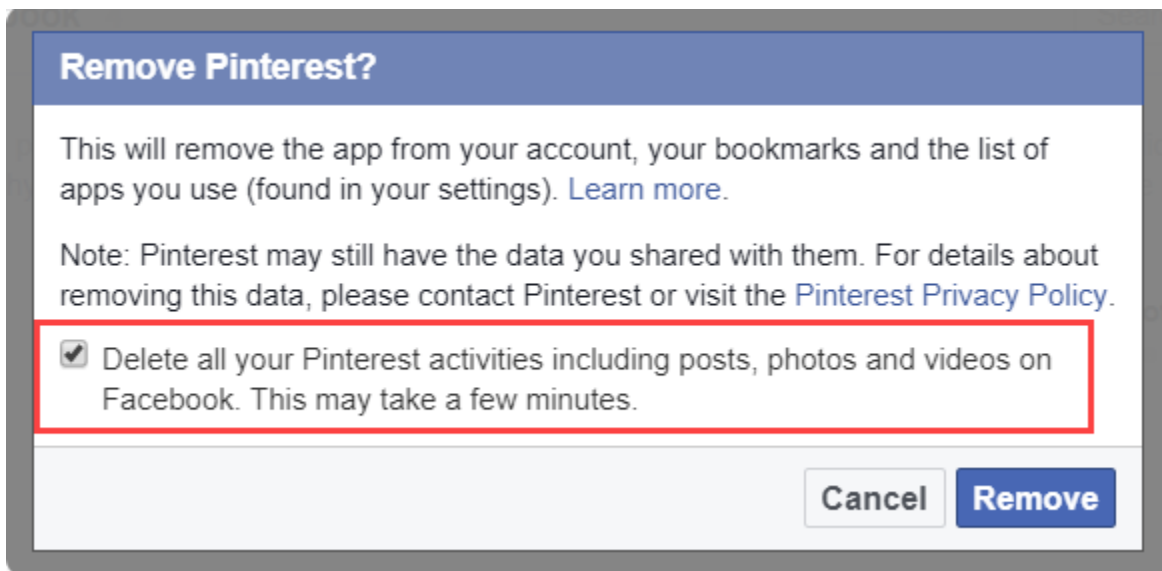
Remove Pinterest?

This will remove the app from your account, your bookmarks and the list of apps you use (found in your settings). Learn more.

Note: Pinterest may still have the data you shared with them. For details about removing this data, please contact Pinterest or visit the Pinterest Privacy Policy.

Delete all your Pinterest activities including posts, photos and videos on Facebook. This may take a few minutes.

Cancel Remove